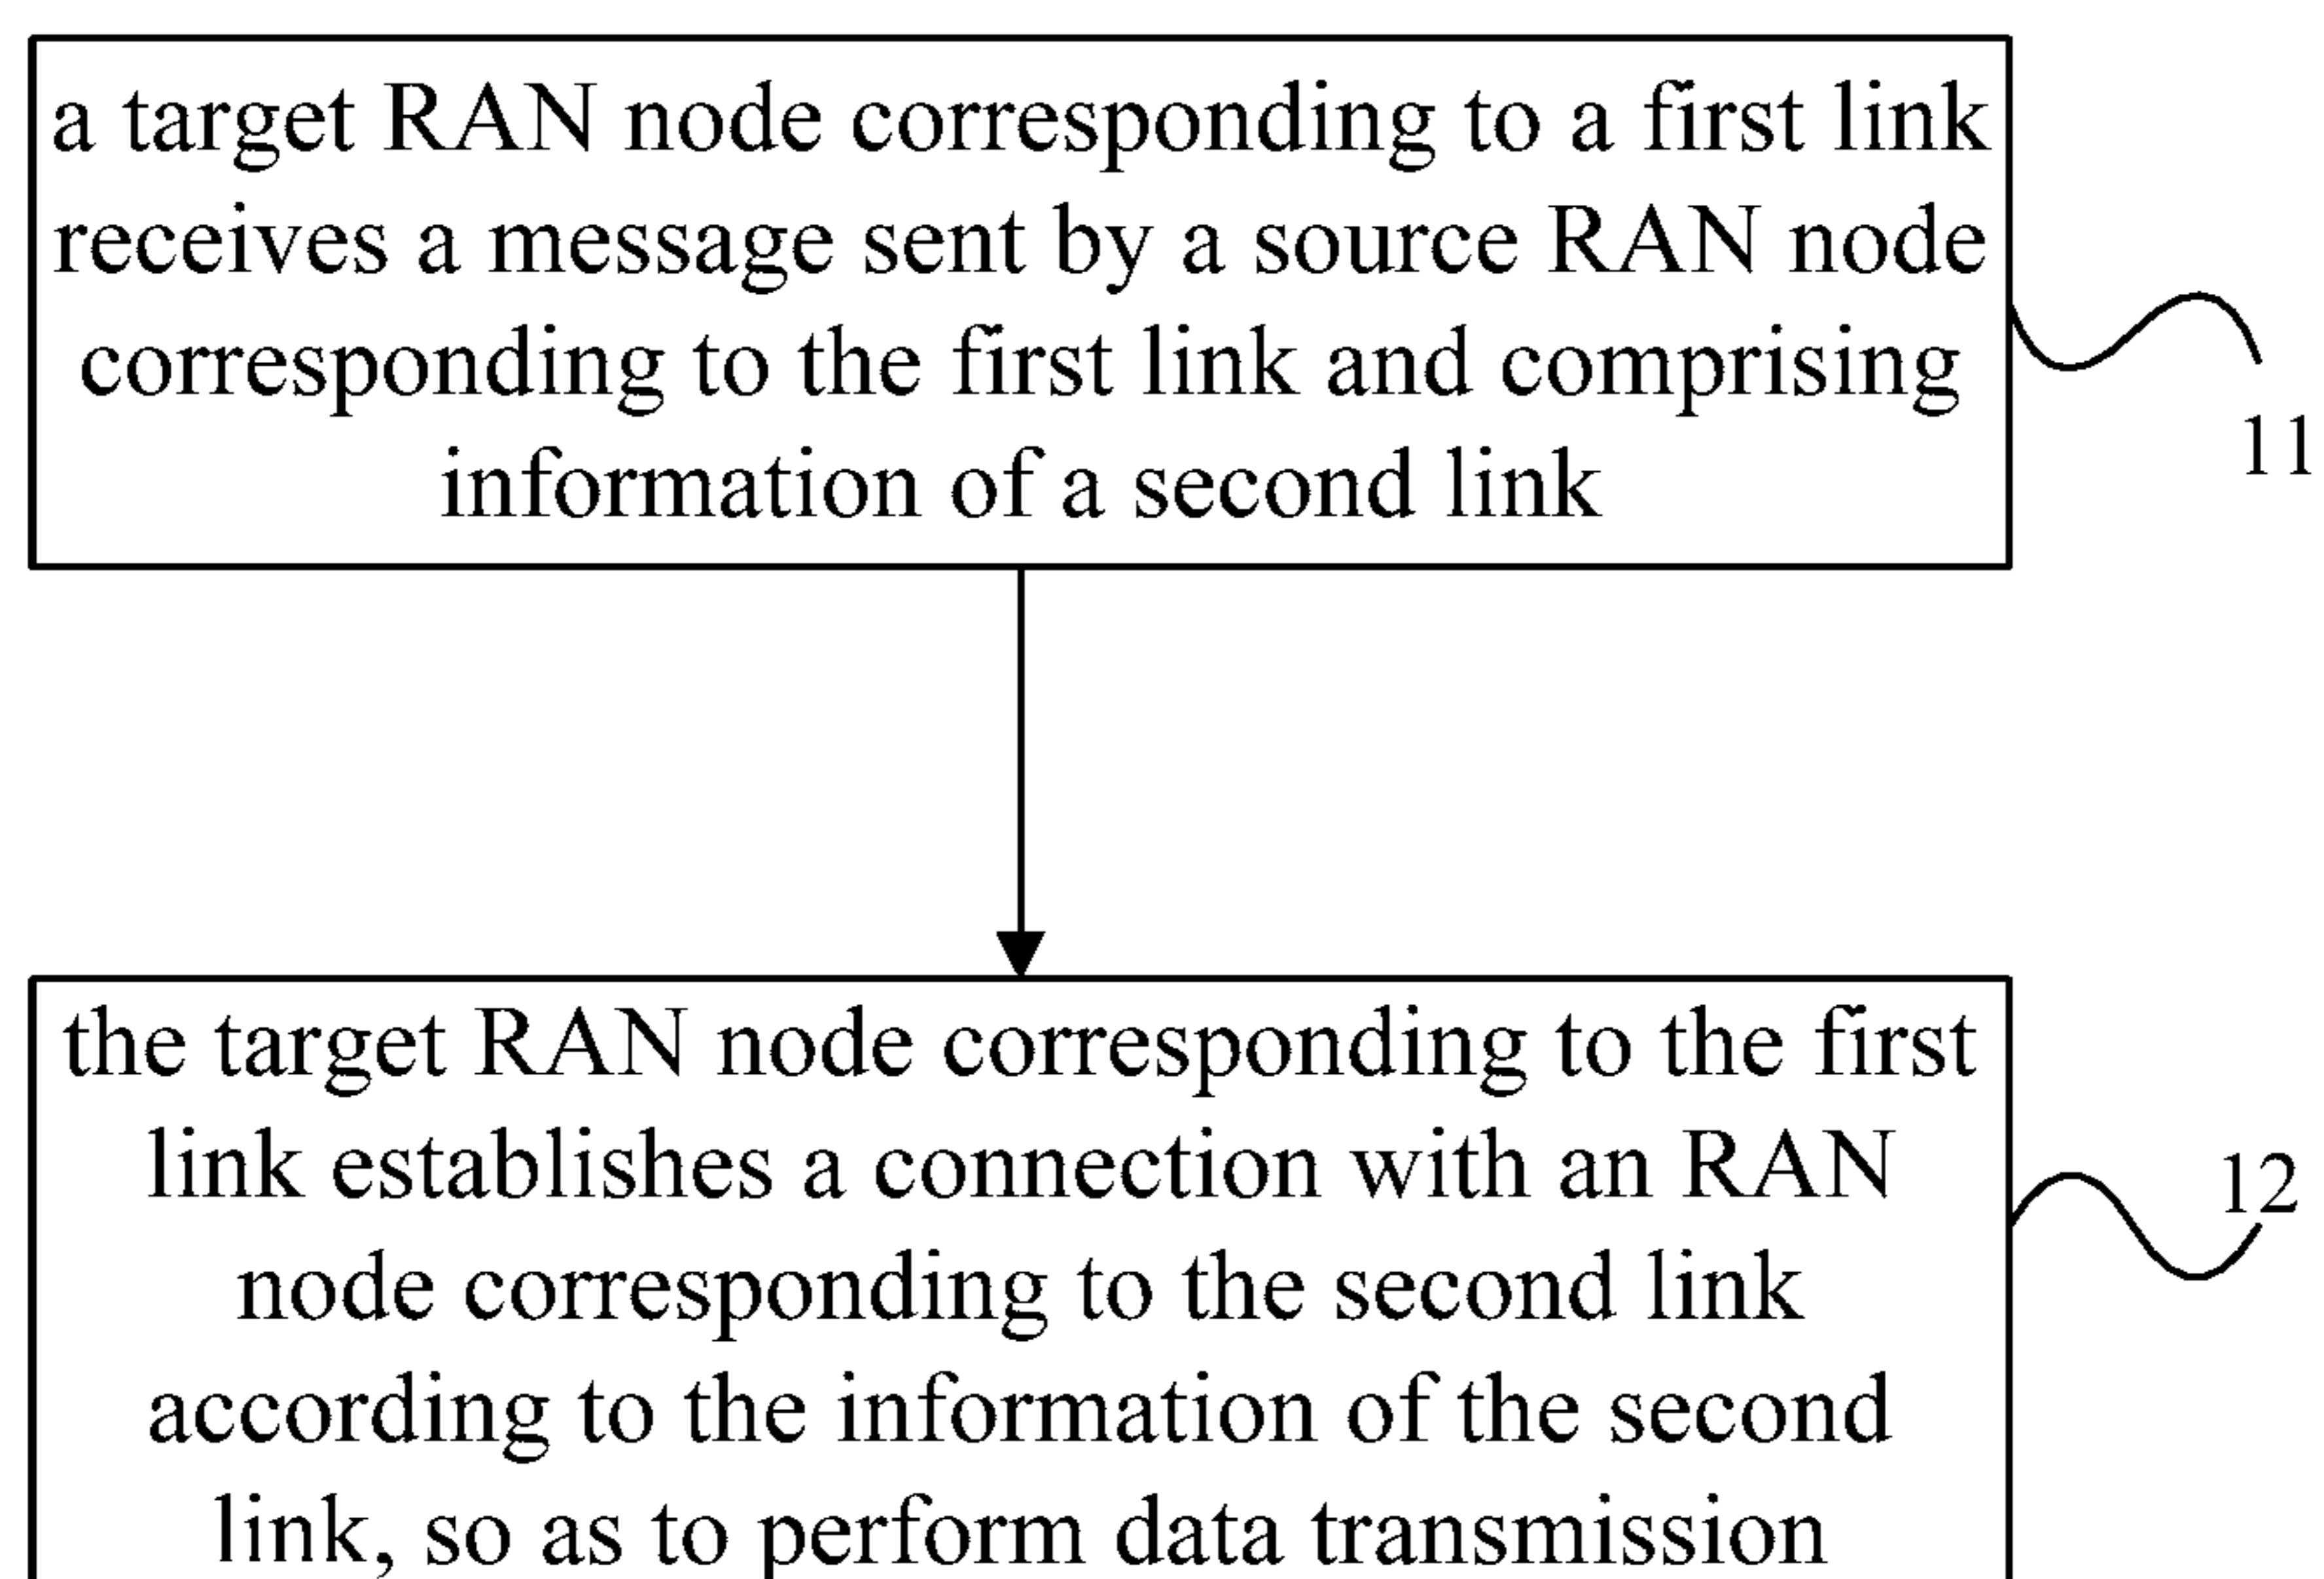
a target RAN node corresponding to a first link receives a message sent by a source RAN node corresponding to the first link and comprising information of a second link

11

the target RAN node corresponding to the first link establishes a connection with an RAN node corresponding to the second link according to the information of the second link, so as to perform data transmission

12